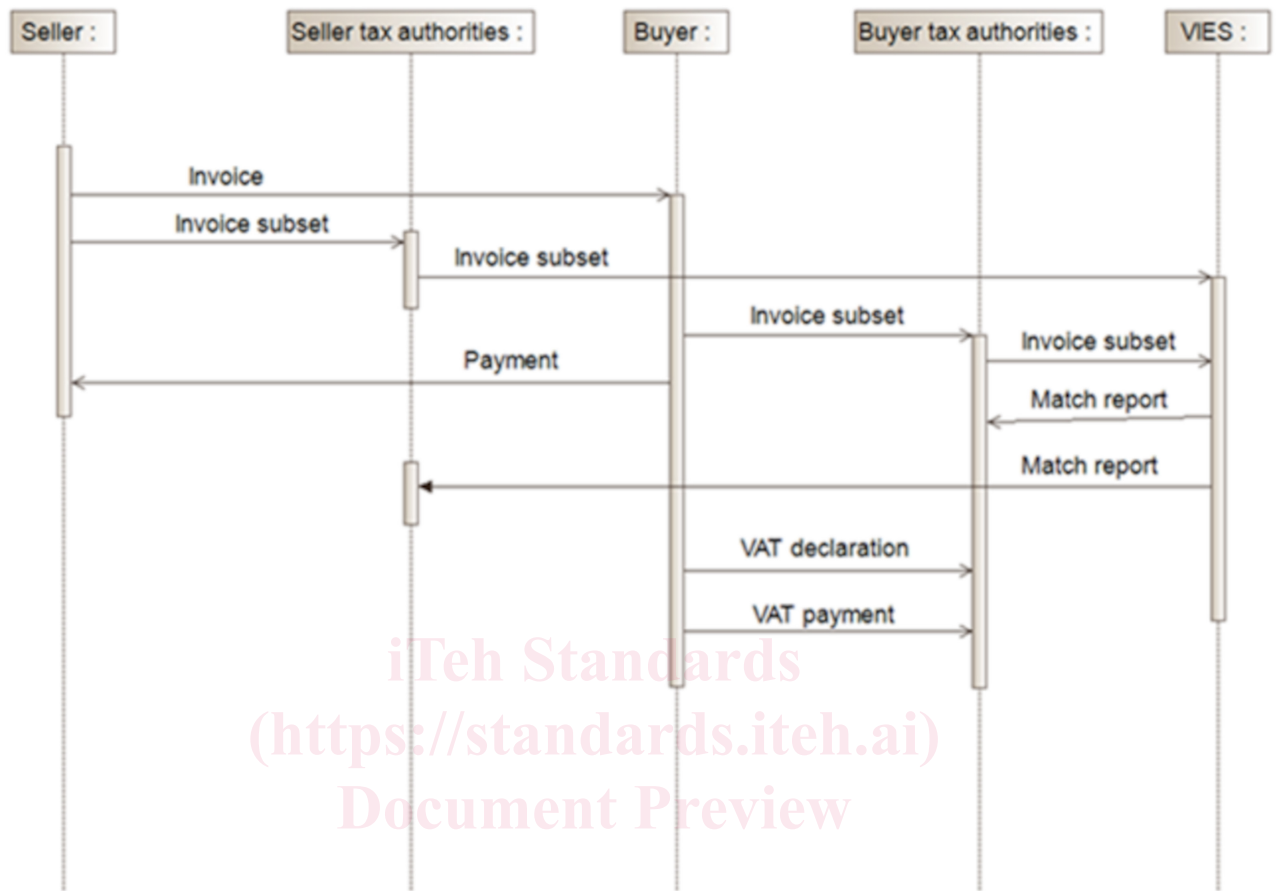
Seller :

Seller tax authorities :

Buyer :

Buyer tax authorities :

VIES :

Invoice

Invoice subset

Invoice subset

Invoice subset

Invoice subset

Payment

Match report

Match report

VAT declaration

VAT payment

iTeh Standards
(https://standards.iteh.ai)
Document Preview